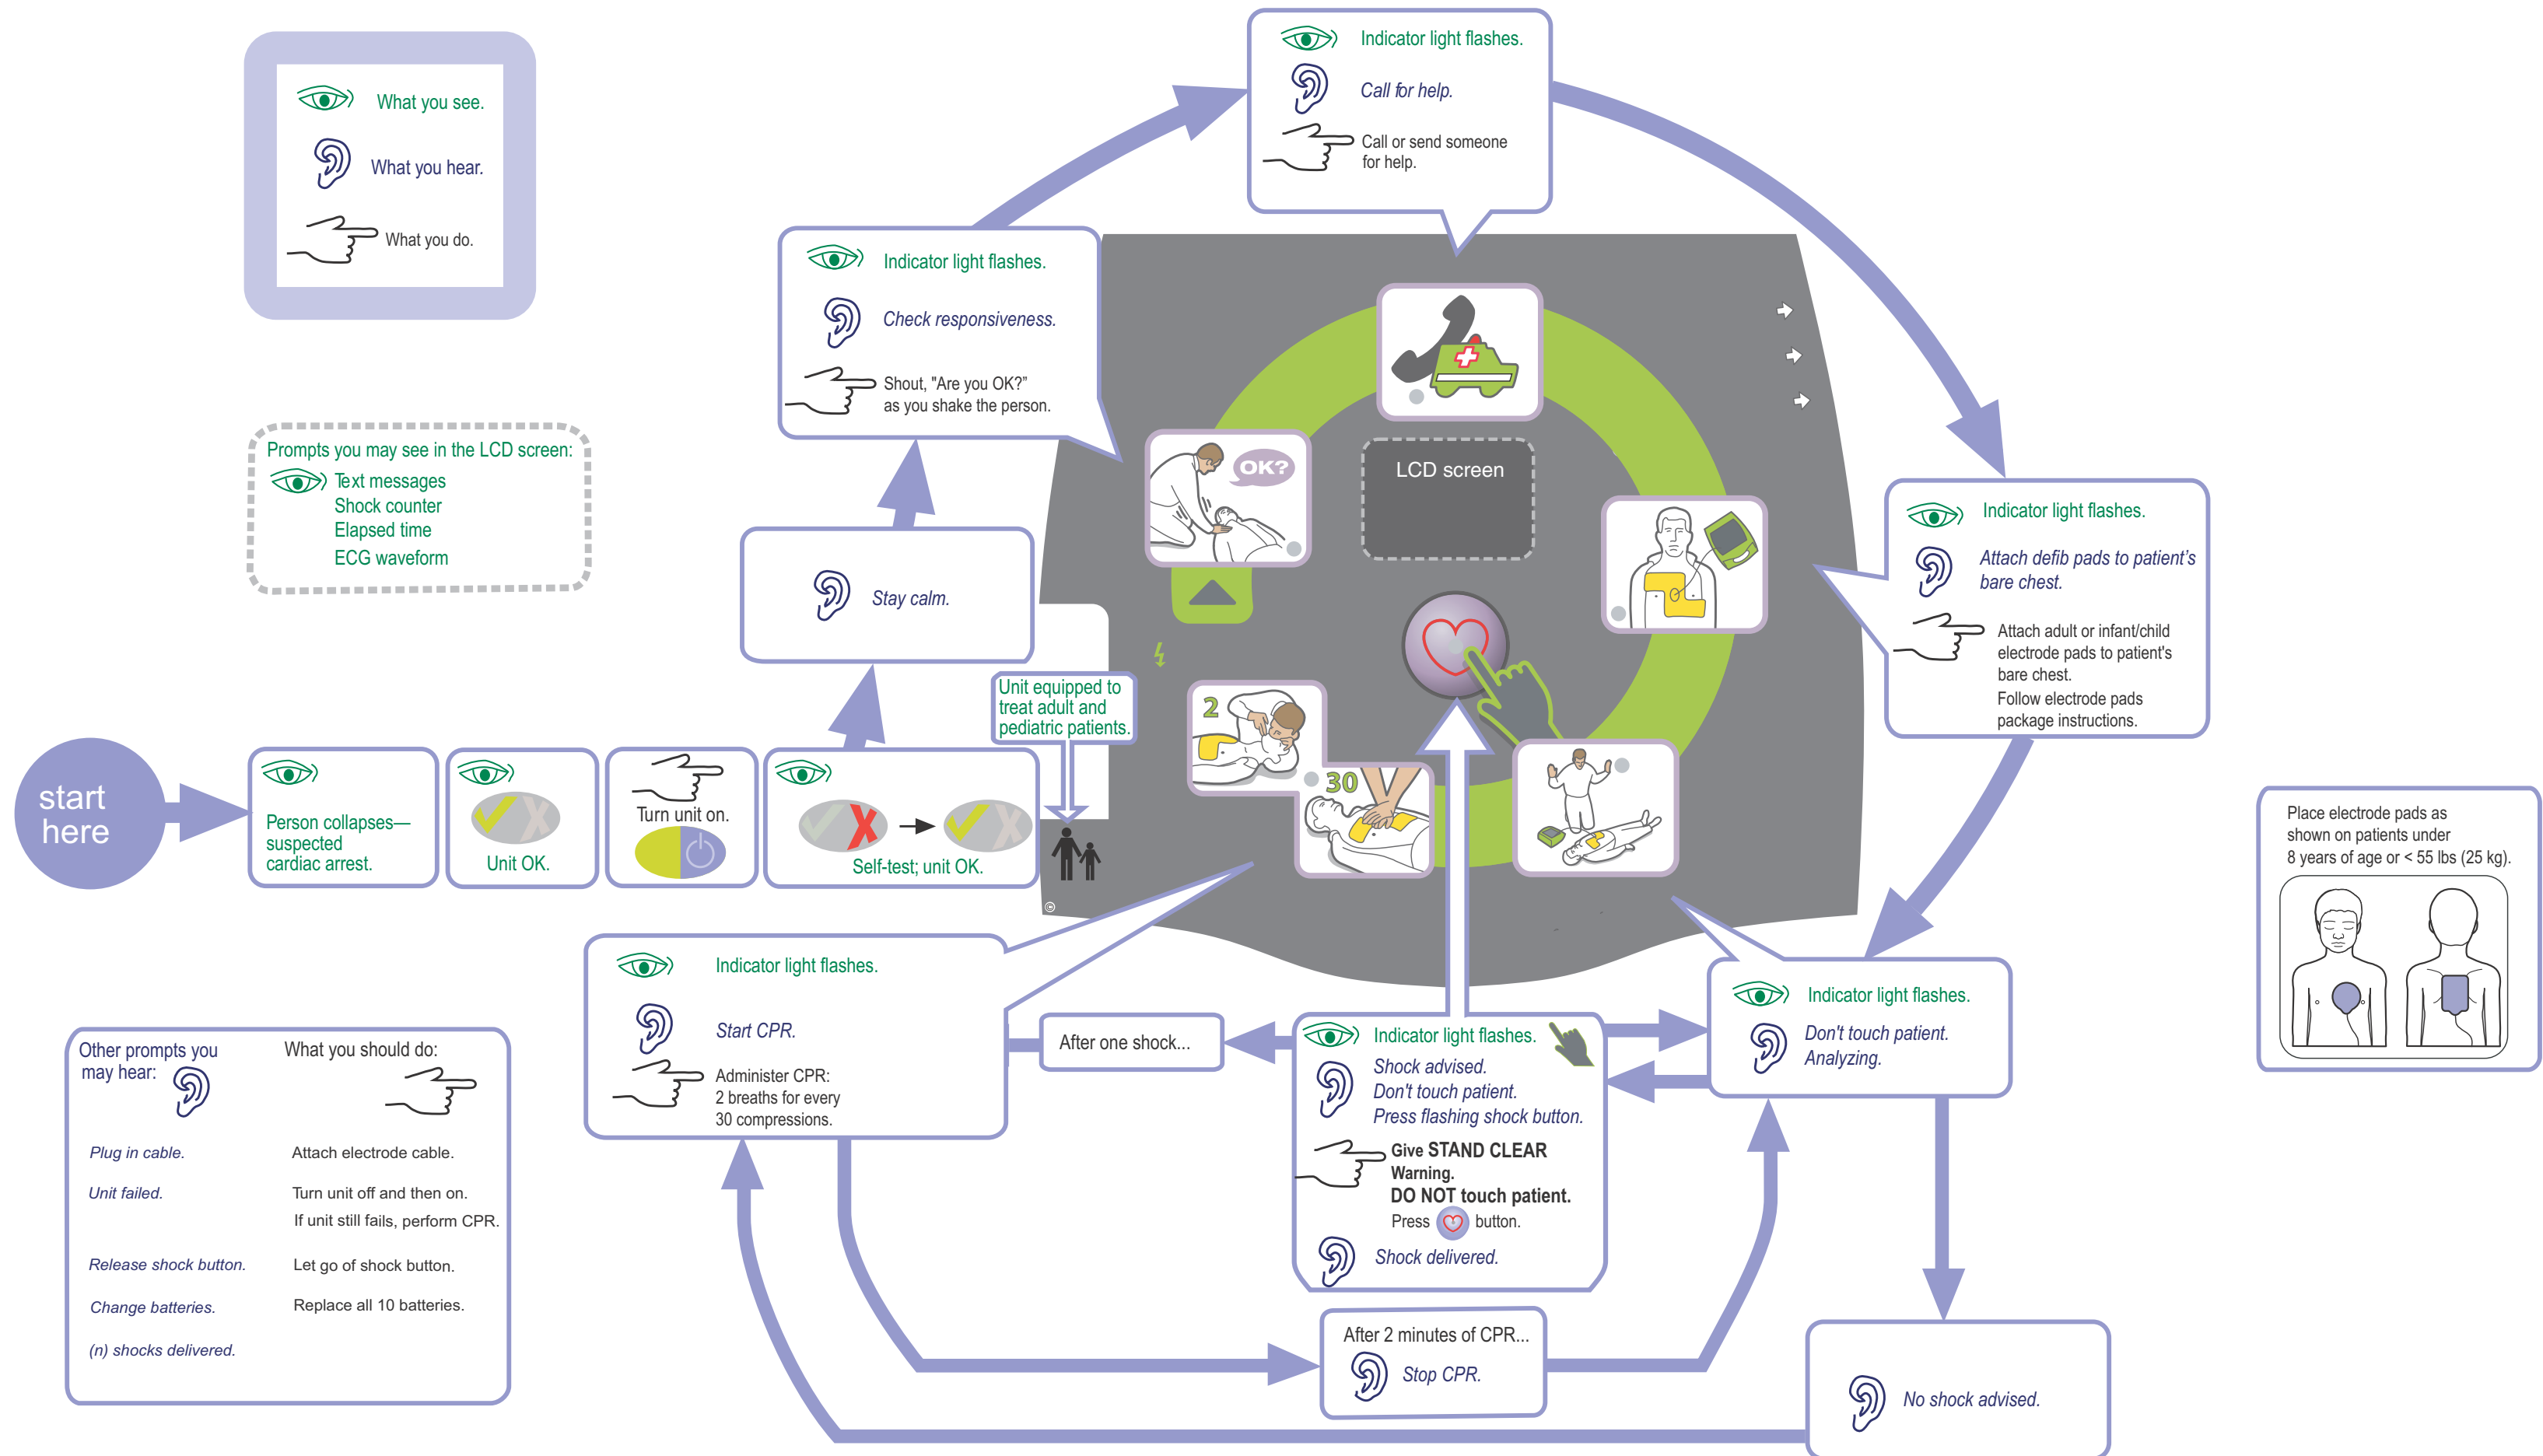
What you see.

What you hear.

What you do.

Prompts you may see in the LCD screen:
Text messages
Shock counter
Elapsed time
ECG waveform

start here

Person collapses—suspected cardiac arrest.

Unit OK.

Turn unit on.

Self-test; unit OK.

Unit equipped to treat adult and pediatric patients.

Stay calm.

Indicator light flashes.
Check responsiveness.
Shout, "Are you OK?" as you shake the person.

Indicator light flashes.
Call for help.
Call or send someone for help.

OK?

LCD screen

2

30

Indicator light flashes.
Attach defib pads to patient's bare chest.
Attach adult or infant/child electrode pads to patient's bare chest.
Follow electrode pads package instructions.

Place electrode pads as shown on patients under 8 years of age or < 55 lbs (25 kg).

Indicator light flashes.
Start CPR.
Administer CPR: 2 breaths for every 30 compressions.

After one shock...

Indicator light flashes.
Shock advised.
Don't touch patient.
Press flashing shock button.
Give STAND CLEAR Warning.
DO NOT touch patient.
Press button.
Shock delivered.

Indicator light flashes.
Don't touch patient.
Analyzing.

After 2 minutes of CPR...
Stop CPR.

No shock advised.

Other prompts you may hear:

What you should do:

| Plug in cable. | Attach electrode cable. |
|---|---|
| Unit failed. | Turn unit off and then on. If unit still fails, perform CPR. |
| Release shock button. | Let go of shock button. |
| Change batteries. | Replace all 10 batteries. |
| (n) shocks delivered. | |